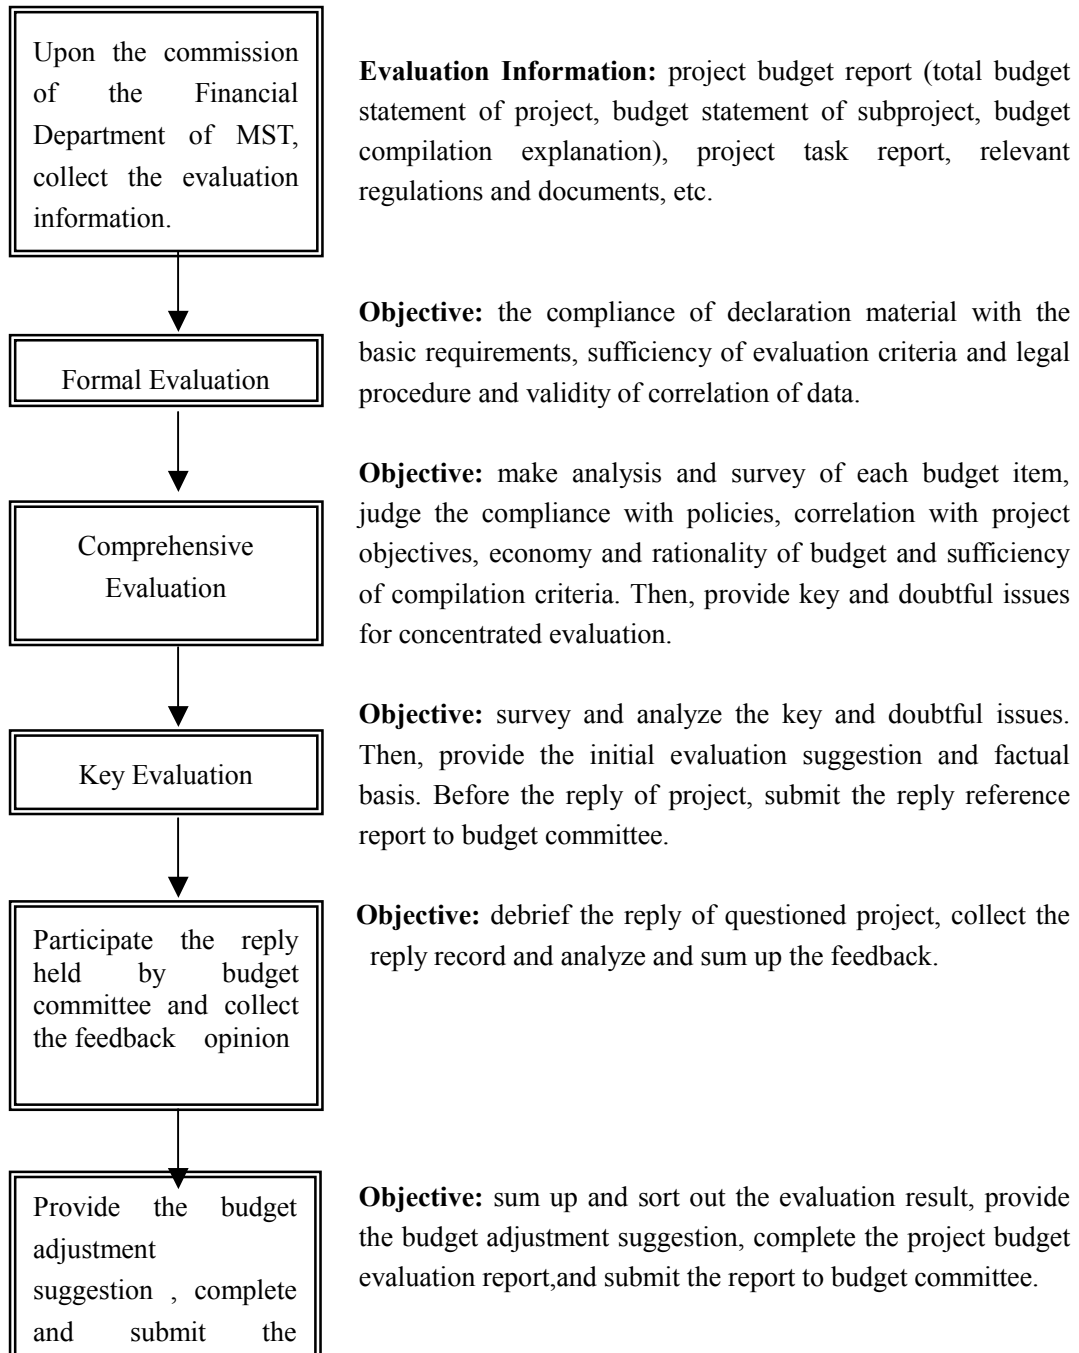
Upon the commission of the Financial Department of MST, collect the evaluation information.

**Evaluation Information:** project budget report (total budget statement of project, budget statement of subproject, budget compilation explanation), project task report, relevant regulations and documents, etc.

Formal Evaluation

**Objective:** the compliance of declaration material with the basic requirements, sufficiency of evaluation criteria and legal procedure and validity of correlation of data.

Comprehensive Evaluation

**Objective:** make analysis and survey of each budget item, judge the compliance with policies, correlation with project objectives, economy and rationality of budget and sufficiency of compilation criteria. Then, provide key and doubtful issues for concentrated evaluation.

Key Evaluation

**Objective:** survey and analyze the key and doubtful issues. Then, provide the initial evaluation suggestion and factual basis. Before the reply of project, submit the reply reference report to budget committee.

Participate the reply held by budget committee and collect the feedback opinion

**Objective:** debrief the reply of questioned project, collect the reply record and analyze and sum up the feedback.

Provide the budget adjustment suggestion , complete and submit the

**Objective:** sum up and sort out the evaluation result, provide the budget adjustment suggestion, complete the project budget evaluation report,and submit the report to budget committee.